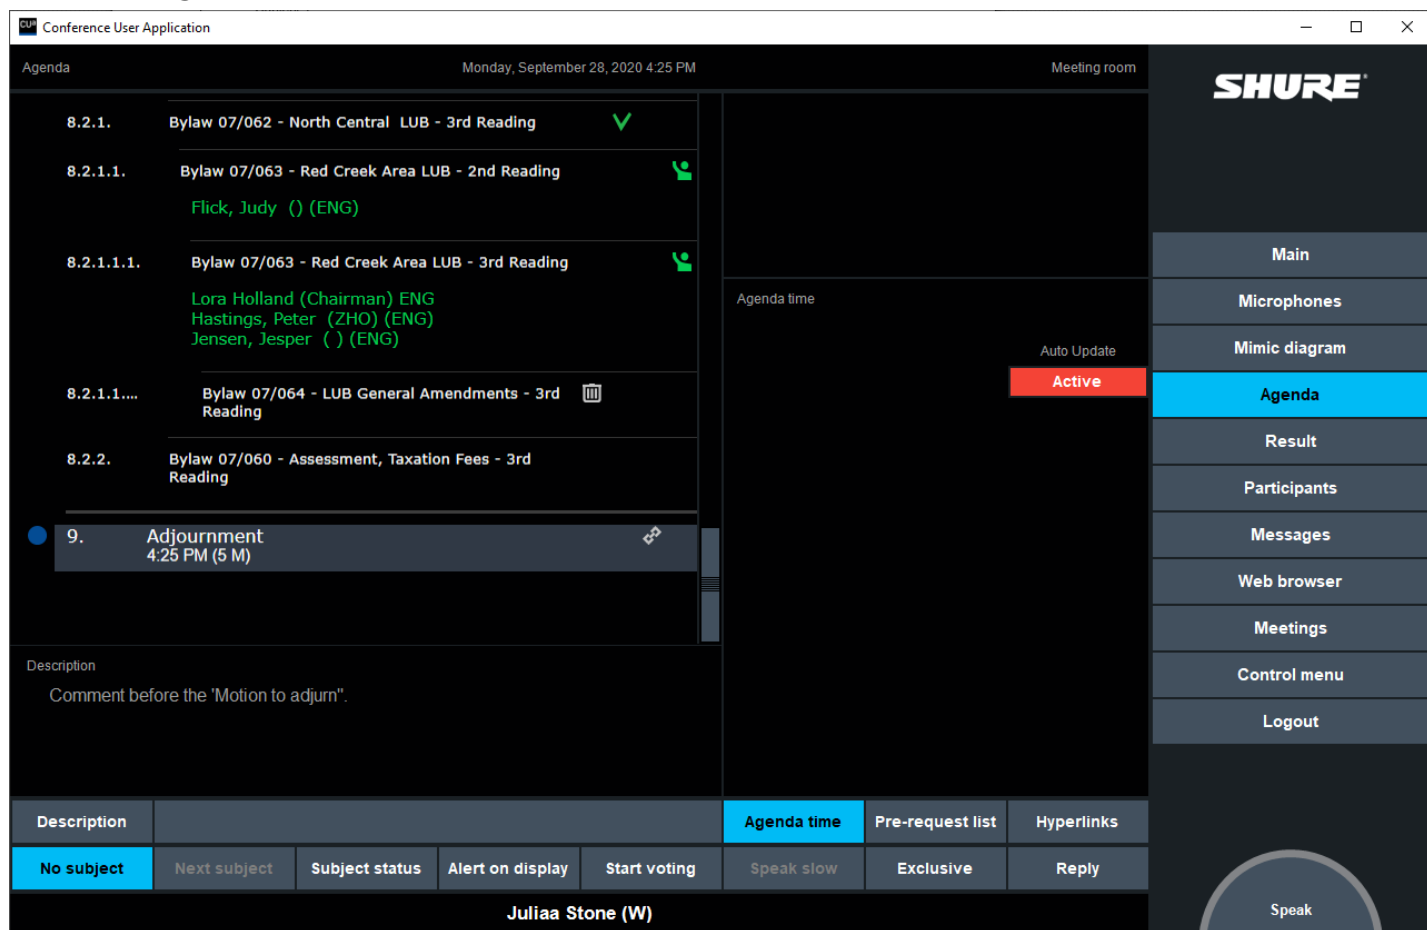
Conference User Application

Agenda

Monday, September 28, 2020 4:25 PM

Meeting room

SHURE

8.2.1. Bylaw 07/062 - North Central LUB - 3rd Reading

8.2.1.1. Bylaw 07/063 - Red Creek Area LUB - 2nd Reading
Flick, Judy () (ENG)

8.2.1.1.1. Bylaw 07/063 - Red Creek Area LUB - 3rd Reading
Lora Holland (Chairman) ENG
Hastings, Peter (ZHO) (ENG)
Jensen, Jesper ( ) (ENG)

8.2.1.1.... Bylaw 07/064 - LUB General Amendments - 3rd Reading

8.2.2. Bylaw 07/060 - Assessment, Taxation Fees - 3rd Reading

9. Adjournment
4:25 PM (5 M)

Agenda time

Auto Update
Active

Main
Microphones
Mimic diagram
Agenda
Result
Participants
Messages
Web browser
Meetings
Control menu
Logout

Description
Comment before the 'Motion to adjurn".

Description
Agenda time
Pre-request list
Hyperlinks
No subject
Next subject
Subject status
Alert on display
Start voting
Speak slow
Exclusive
Reply

Juliaa Stone (W)

Speak